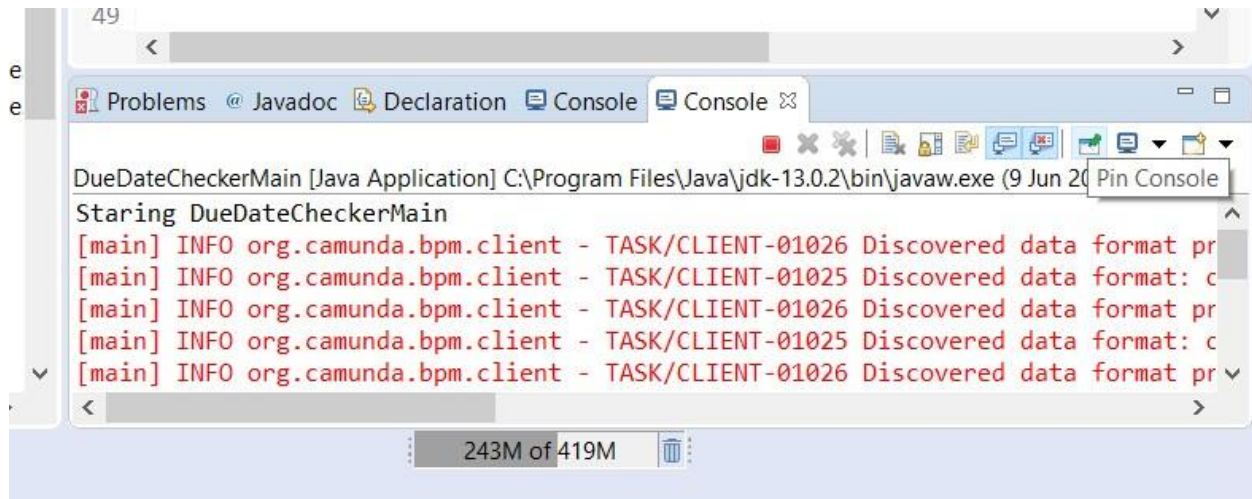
49

e
e

Problems @ Javadoc Declaration Console Console ☒

DueDateCheckerMain [Java Application] C:\Program Files\Java\jdk-13.0.2\bin\javaw.exe (9 Jun 2( Pin Console

Staring DueDateCheckerMain
[main] INFO org.camunda.bpm.client - TASK/CLIENT-01026 Discovered data format pr
[main] INFO org.camunda.bpm.client - TASK/CLIENT-01025 Discovered data format: c
[main] INFO org.camunda.bpm.client - TASK/CLIENT-01026 Discovered data format pr
[main] INFO org.camunda.bpm.client - TASK/CLIENT-01025 Discovered data format: c
[main] INFO org.camunda.bpm.client - TASK/CLIENT-01026 Discovered data format pr

243M of 419M